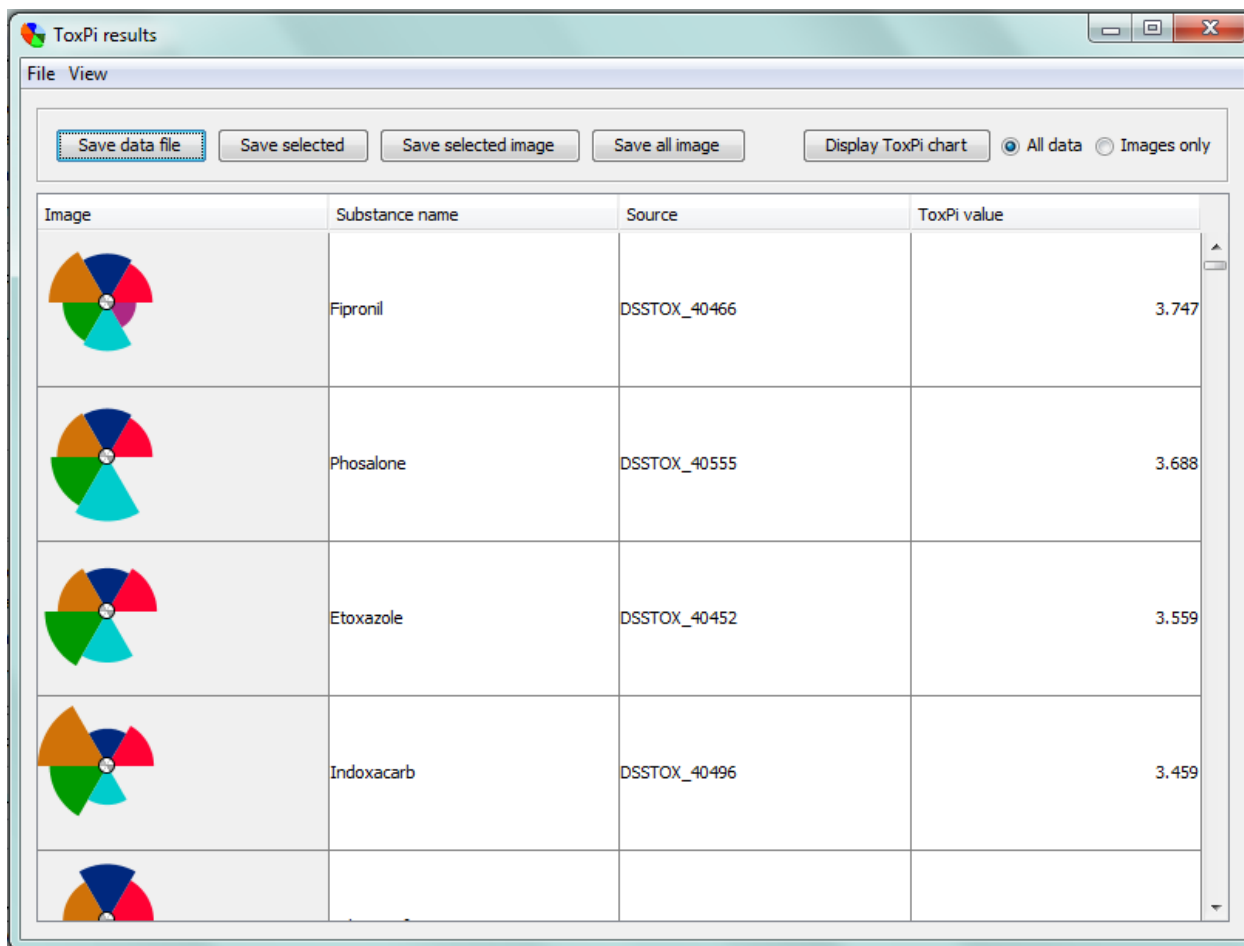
ToxPi results

File View

Save data file
Save selected
Save selected image
Save all image
Display ToxPi chart
All data
Images only

| Image | Substance name | Source | ToxPi value |
|---|---|---|---|
| | Fipronil | DSSTOX_40466 | 3.747 |
| | Phosalone | DSSTOX_40555 | 3.688 |
| | Etoxazole | DSSTOX_40452 | 3.559 |
| | Indoxacarb | DSSTOX_40496 | 3.459 |
| | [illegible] | | |